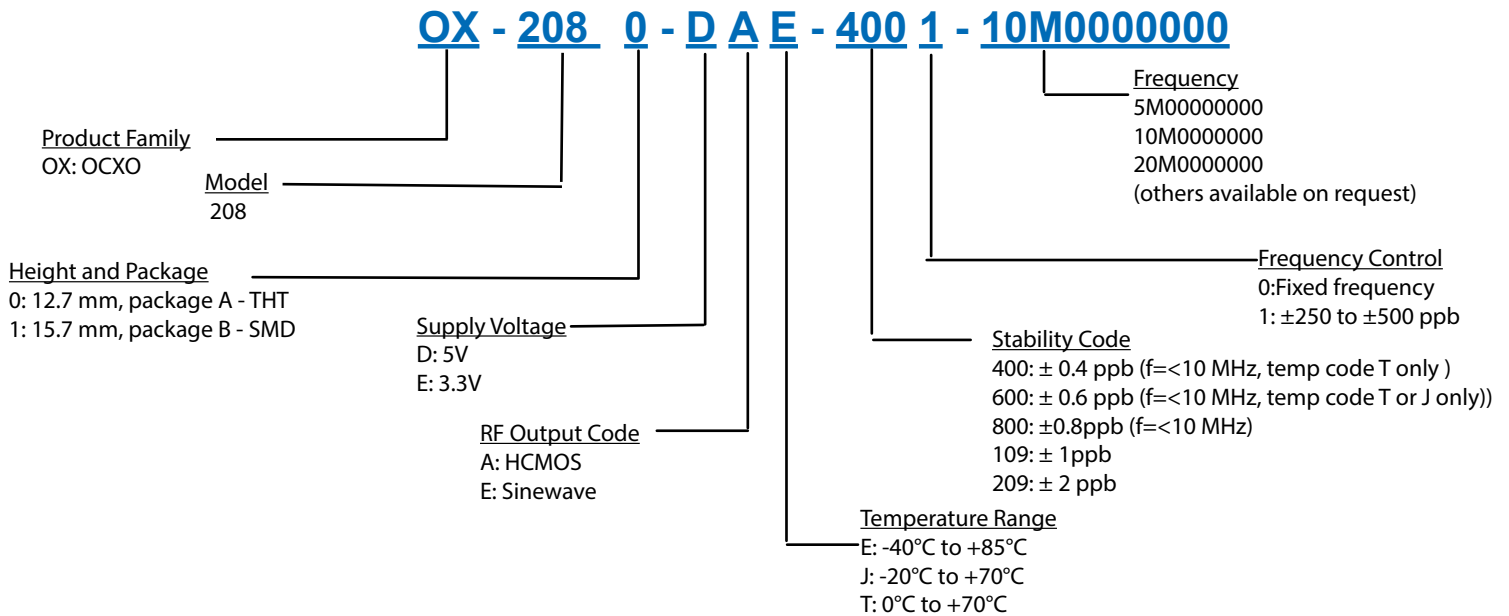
OX - 208 0 - D A E - 400 1 - 10M0000000

Frequency
5M00000000
10M0000000
20M0000000
(others available on request)

Product Family
OX: OCXO

Model
208

Height and Package
0: 12.7 mm, package A - THT
1: 15.7 mm, package B - SMD

Frequency Control
0:Fixed frequency
1: ±250 to ±500 ppb

Supply Voltage
D: 5V
E: 3.3V

Stability Code
400: ± 0.4 ppb (f=<10 MHz, temp code T only )
600: ± 0.6 ppb (f=<10 MHz, temp code T or J only))
800: ±0.8ppb (f=<10 MHz)
109: ± 1ppb
209: ± 2 ppb

RF Output Code
A: HCMOS
E: Sinewave

Temperature Range
E: -40°C to +85°C
J: -20°C to +70°C
T: 0°C to +70°C